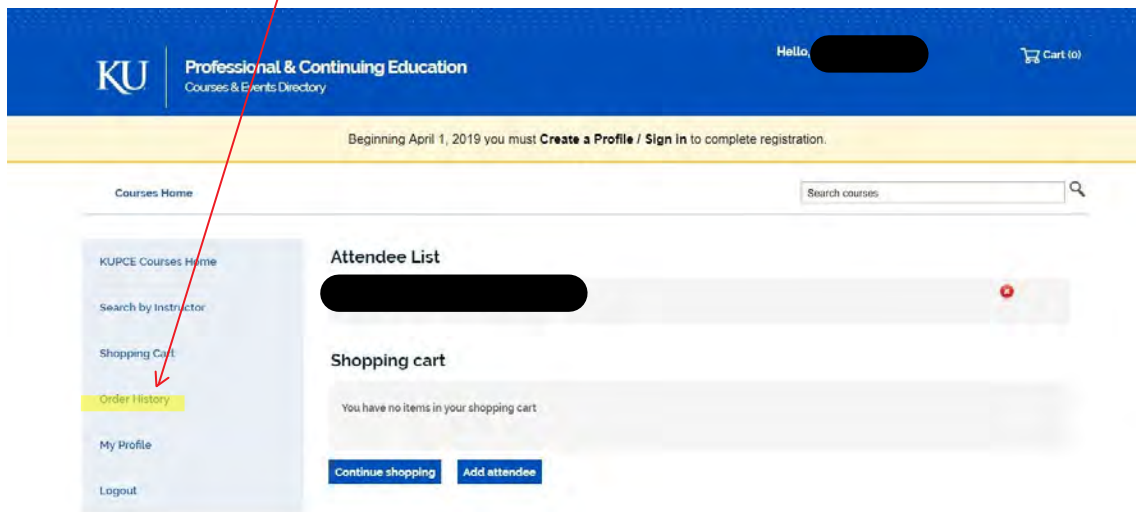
KU

Professional & Continuing Education
Courses & Events Directory

Hello,

Cart (0)

Beginning April 1, 2019 you must **Create a Profile / Sign in** to complete registration.

Courses Home

Search courses

KUPCE Courses Home

Search by Instructor

Shopping Cart

Order History

My Profile

Logout

Attendee List

Shopping cart

You have no items in your shopping cart

Continue shopping

Add attendee